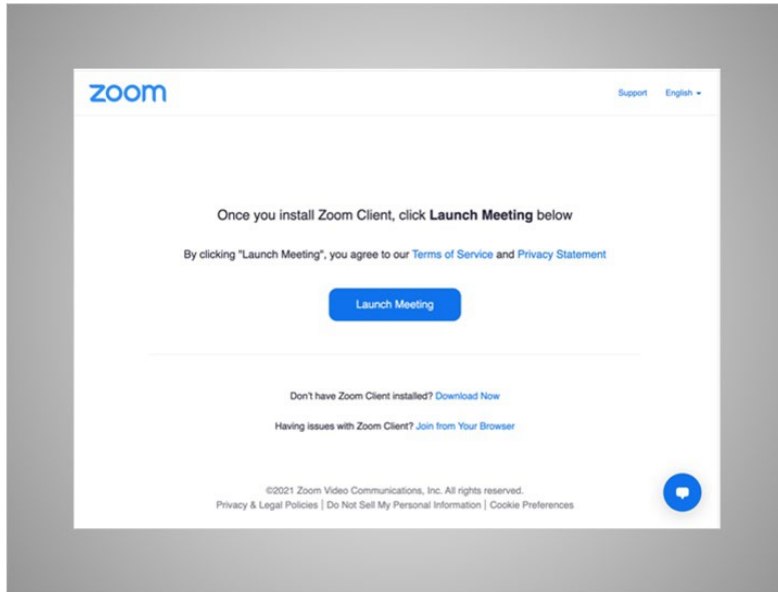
zoom

Support English

Once you install Zoom Client, click **Launch Meeting** below

By clicking "Launch Meeting", you agree to our Terms of Service and Privacy Statement

Launch Meeting

Don't have Zoom Client installed? Download Now

Having issues with Zoom Client? Join from Your Browser

©2021 Zoom Video Communications, Inc. All rights reserved.
Privacy & Legal Policies | Do Not Sell My Personal Information | Cookie Preferences